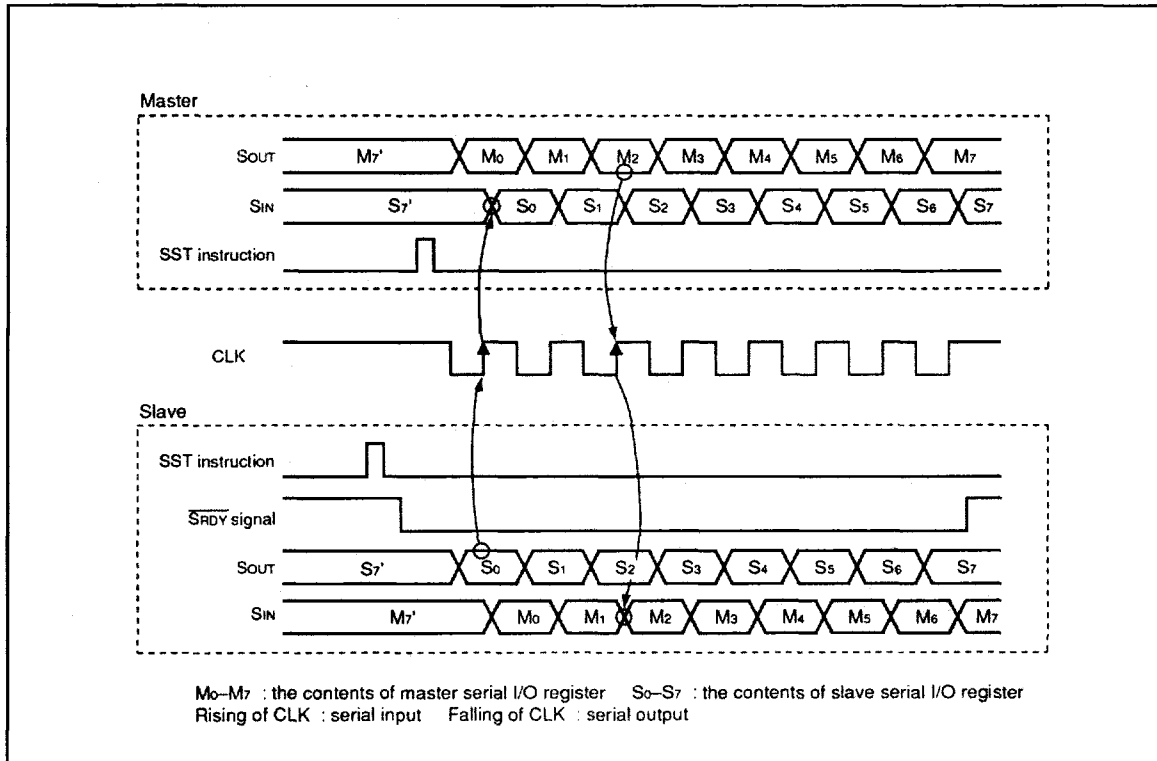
Master

$S_{OUT}$ $M_7'$ $M_0$ $M_1$ $M_2$ $M_3$ $M_4$ $M_5$ $M_6$ $M_7$

$S_{IN}$ $S_7'$ $S_0$ $S_1$ $S_2$ $S_3$ $S_4$ $S_5$ $S_6$ $S_7$

SST instruction

CLK

Slave

SST instruction

$\overline{S_{RDY}}$ signal

$S_{OUT}$ $S_7'$ $S_0$ $S_1$ $S_2$ $S_3$ $S_4$ $S_5$ $S_6$ $S_7$

$S_{IN}$ $M_7'$ $M_0$ $M_1$ $M_2$ $M_3$ $M_4$ $M_5$ $M_6$ $M_7$

$M_0$–$M_7$ : the contents of master serial I/O register $S_0$–$S_7$ : the contents of slave serial I/O register
Rising of CLK : serial input Falling of CLK : serial output